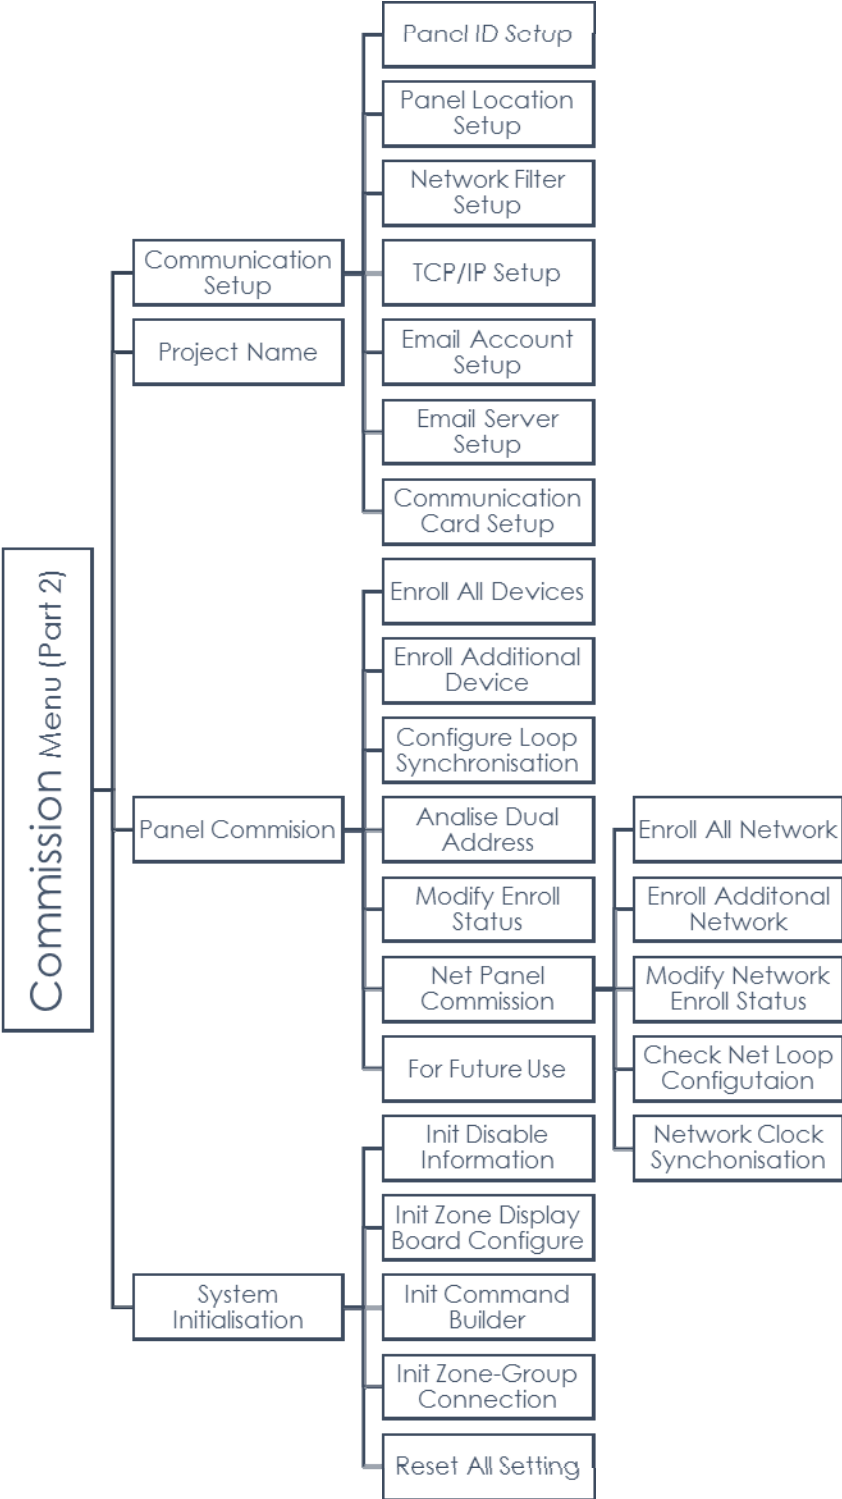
Commission Menu (Part 2)

Communication Setup

Panel ID Setup

Panel Location Setup

Network Filter Setup

TCP/IP Setup

Email Account Setup

Email Server Setup

Communication Card Setup

Project Name

Panel Commision

Enroll All Devices

Enroll Additional Device

Configure Loop Synchronisation

Analise Dual Address

Modify Enroll Status

Net Panel Commission

Enroll All Network

Enroll Additonal Network

Modify Network Enroll Status

Check Net Loop Configutaion

Network Clock Synchonisation

For Future Use

System Initialisation

Init Disable Information

Init Zone Display Board Configure

Init Command Builder

Init Zone-Group Connection

Reset All Setting